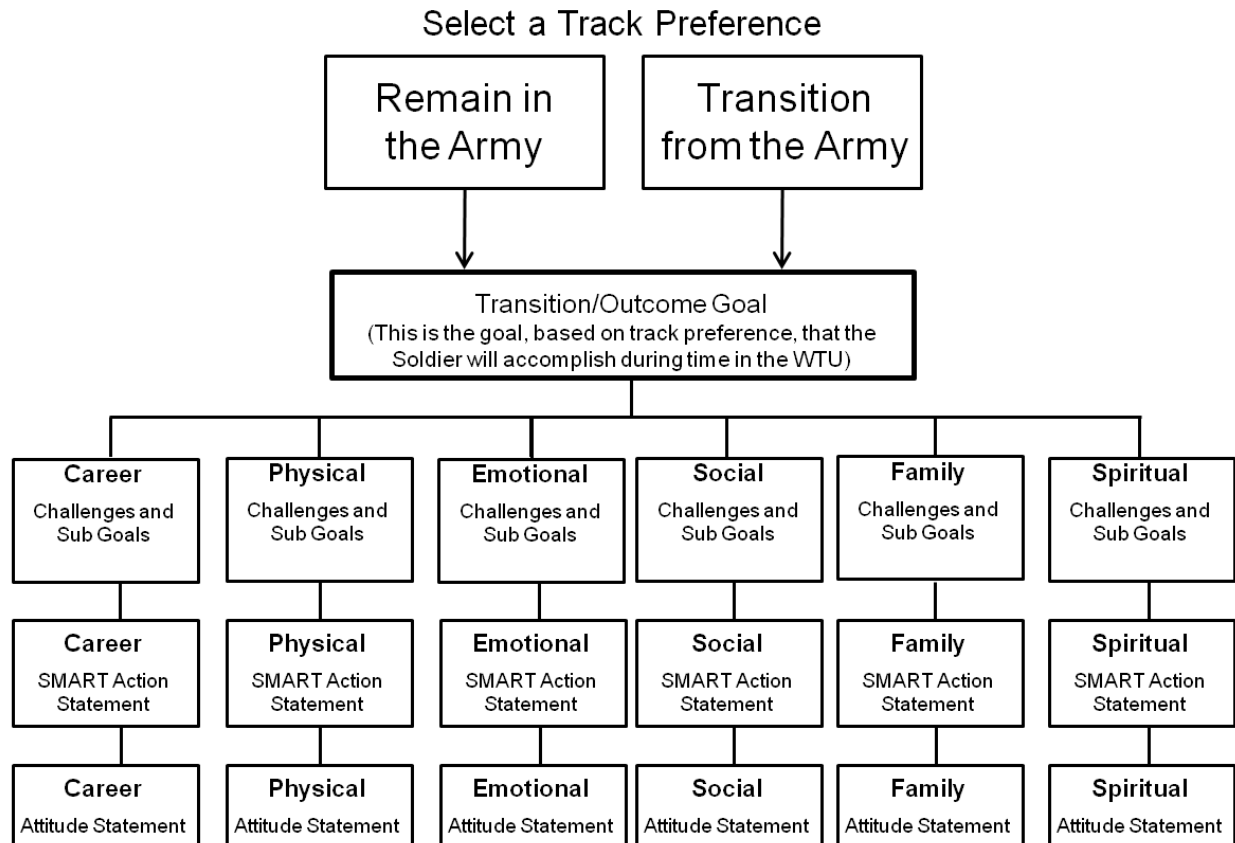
Select a Track Preference

Remain in the Army

Transition from the Army

Transition/Outcome Goal
(This is the goal, based on track preference, that the Soldier will accomplish during time in the WTU)

Career
Challenges and Sub Goals

Career
SMART Action Statement

Career
Attitude Statement

Physical
Challenges and Sub Goals

Physical
SMART Action Statement

Physical
Attitude Statement

Emotional
Challenges and Sub Goals

Emotional
SMART Action Statement

Emotional
Attitude Statement

Social
Challenges and Sub Goals

Social
SMART Action Statement

Social
Attitude Statement

Family
Challenges and Sub Goals

Family
SMART Action Statement

Family
Attitude Statement

Spiritual
Challenges and Sub Goals

Spiritual
SMART Action Statement

Spiritual
Attitude Statement